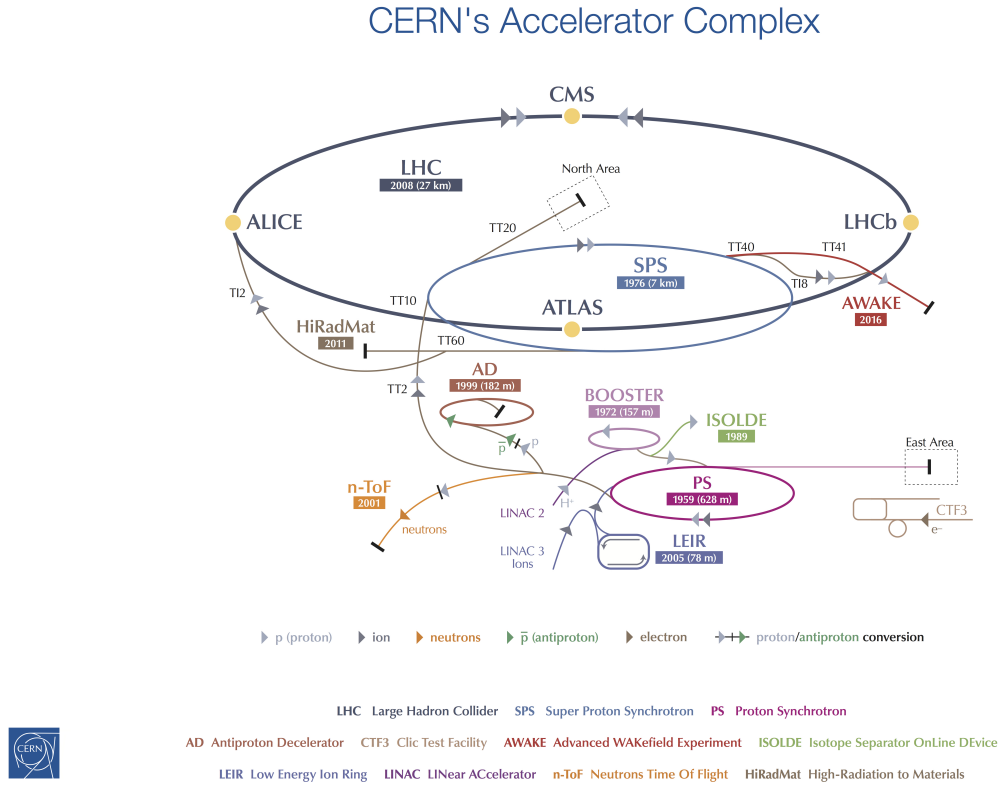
CERN's Accelerator Complex

CMS

LHC
2008 (27 km)

North Area

ALICE

LHCb

TT20

TT40

TT41

SPS
1976 (7 km)

TI8

TI2

TT10

ATLAS

AWAKE
2016

HiRadMat
2011

TT60

AD
1999 (182 m)

TT2

BOOSTER
1972 (157 m)

ISOLDE
1989

p̄

p

East Area

n-ToF
2001

PS
1959 (628 m)

H⁺

LINAC 2

CTF3

e⁻

neutrons

LINAC 3
Ions

LEIR
2005 (78 m)

p (proton) ion neutrons p̄ (antiproton) electron proton/antiproton conversion

LHC Large Hadron Collider SPS Super Proton Synchrotron PS Proton Synchrotron

AD Antiproton Decelerator CTF3 Clic Test Facility AWAKE Advanced WAKEfield Experiment ISOLDE Isotope Separator OnLine DEvice

LEIR Low Energy Ion Ring LINAC LINear ACcelerator n-ToF Neutrons Time Of Flight HiRadMat High-Radiation to Materials

CERN